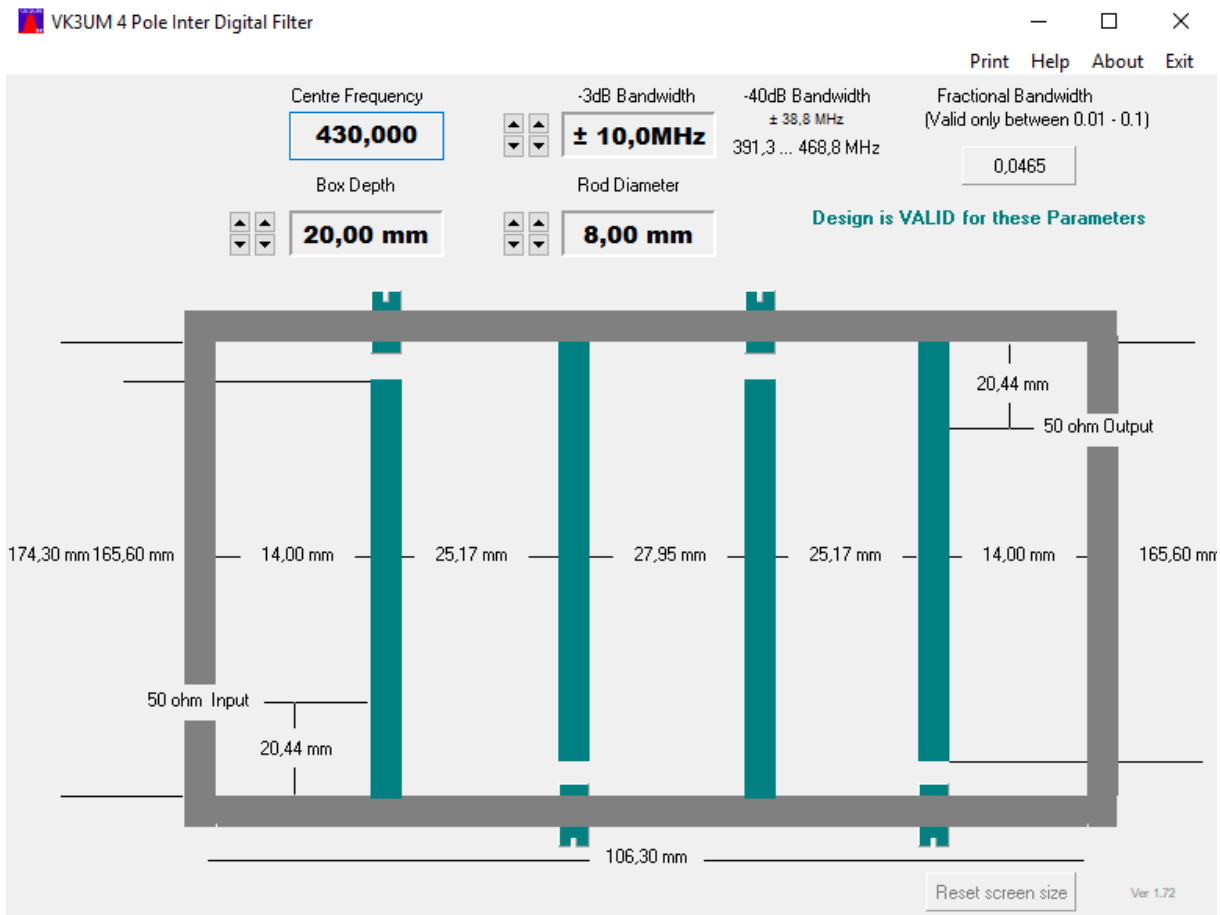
VK3UM 4 Pole Inter Digital Filter

Print Help About Exit

Centre Frequency
430,000

-3dB Bandwidth
± 10,0MHz

-40dB Bandwidth
± 38,8 MHz
391,3 ... 468,8 MHz

Fractional Bandwidth
(Valid only between 0.01 - 0.1)
0,0465

Box Depth
20,00 mm

Rod Diameter
8,00 mm

Design is VALID for these Parameters

20,44 mm
50 ohm Output

174,30 mm 165,60 mm 14,00 mm 25,17 mm 27,95 mm 25,17 mm 14,00 mm 165,60 mm

50 ohm Input
20,44 mm

106,30 mm

Reset screen size

Ver 1.72